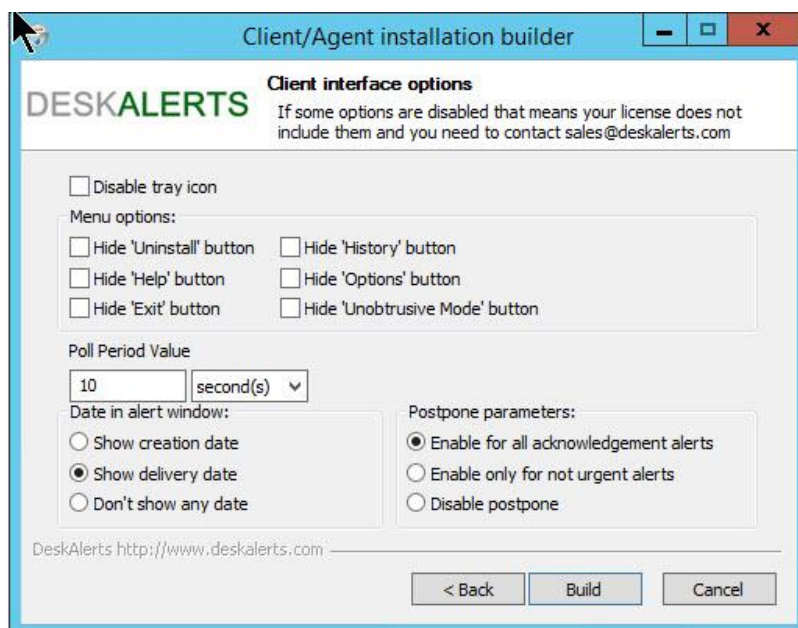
Client/Agent installation builder

DESKALERTS

Client interface options

If some options are disabled that means your license does not include them and you need to contact sales@deskalerts.com

Disable tray icon

Menu options:

Hide 'Uninstall' button
Hide 'History' button
Hide 'Help' button
Hide 'Options' button
Hide 'Exit' button
Hide 'Unobtrusive Mode' button

Poll Period Value

10
second(s)

Date in alert window:

Show creation date
Show delivery date
Don't show any date

Postpone parameters:

Enable for all acknowledgement alerts
Enable only for not urgent alerts
Disable postpone

DeskAlerts http://www.deskalerts.com

< Back
Build
Cancel